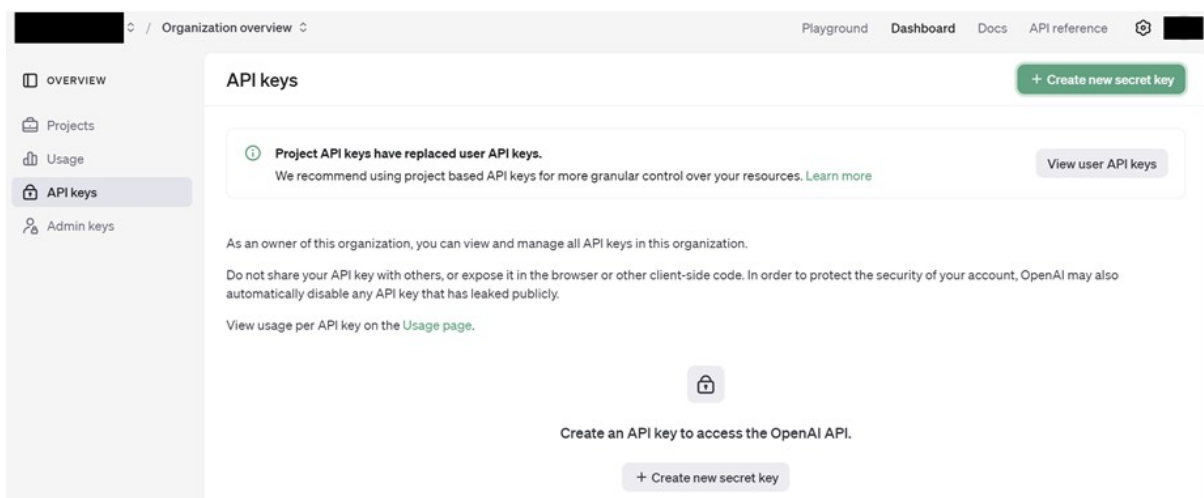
/ Organization overview

Playground Dashboard Docs API reference

OVERVIEW

Projects
Usage
API keys
Admin keys

API keys

+ Create new secret key

Project API keys have replaced user API keys.
We recommend using project based API keys for more granular control over your resources. Learn more

View user API keys

As an owner of this organization, you can view and manage all API keys in this organization.

Do not share your API key with others, or expose it in the browser or other client-side code. In order to protect the security of your account, OpenAI may also automatically disable any API key that has leaked publicly.

View usage per API key on the Usage page.

Create an API key to access the OpenAI API.

+ Create new secret key